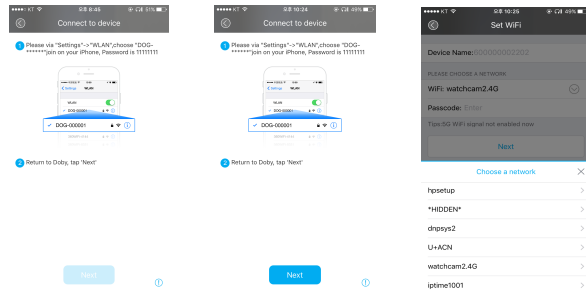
KT 오후 8:35 51%

Connect to device

1 Please via "Settings"->"WLAN",choose "DOG-******"join on your iPhone, Password is 11111111

Settings WLAN

WLAN

DOG-000001

2 Return to Doby, tap 'Next'

Next

KT 오후 10:24 49%

Connect to device

1 Please via "Settings"->"WLAN",choose "DOG-******"join on your iPhone, Password is 11111111

Settings WLAN

WLAN

DOG-000001

2 Return to Doby, tap 'Next'

Next

KT 오후 10:25 49%

Set WiFi

Device Name:000000002202

PLEASE CHOOSE A NETWORK

WiFi: watchcam2.4G

Passcode: 1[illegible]

Tips:5G WiFi signal not enabled now

Next

Choose a network

hpsetup

*HIDDEN*

dnpsys2

U+ACN

watchcam2.4G

iptime1001